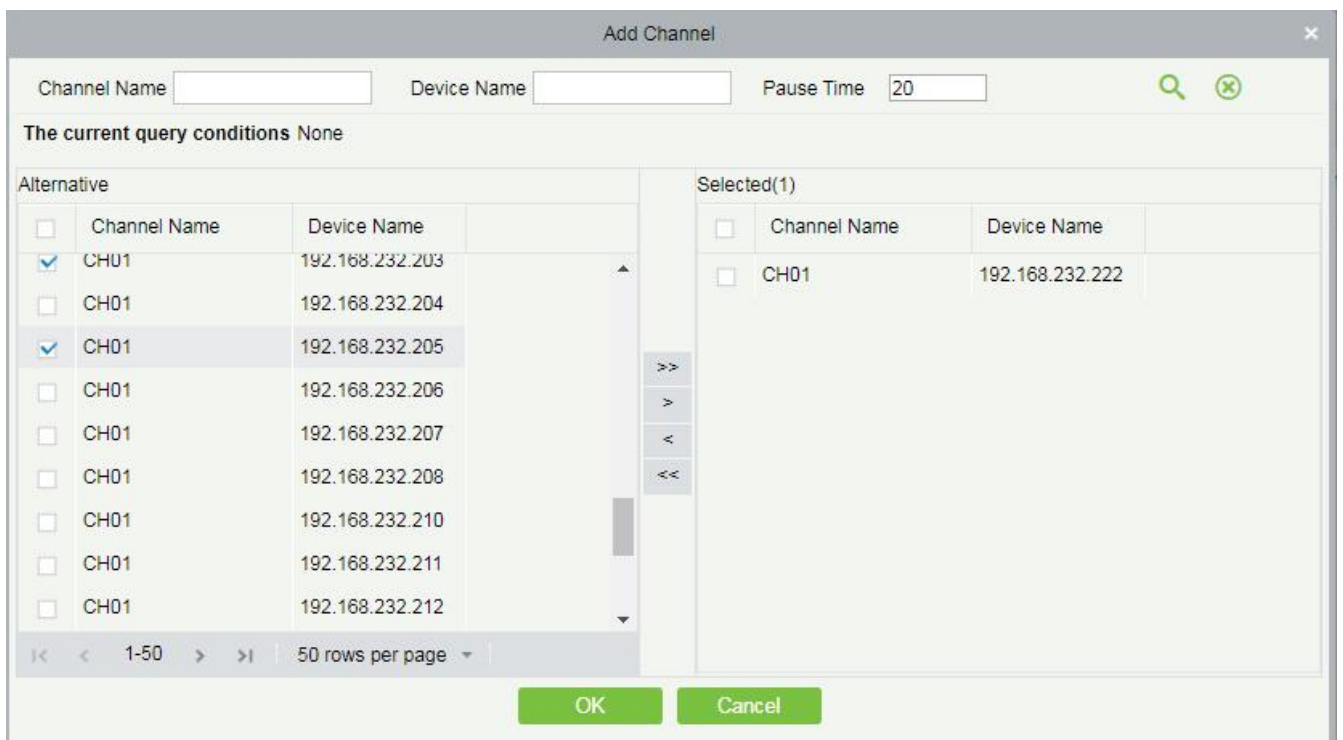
Add Channel

Channel Name Device Name Pause Time 20

The current query conditions None

Alternative

| | Channel Name | Device Name |
|---|---|---|
| ✓ | CH01 | 192.168.232.203 |
| | CH01 | 192.168.232.204 |
| ✓ | CH01 | 192.168.232.205 |
| | CH01 | 192.168.232.206 |
| | CH01 | 192.168.232.207 |
| | CH01 | 192.168.232.208 |
| | CH01 | 192.168.232.210 |
| | CH01 | 192.168.232.211 |
| | CH01 | 192.168.232.212 |

|< < 1-50 > >| 50 rows per page

>>
>
<
<<

Selected(1)

| | Channel Name | Device Name |
|---|---|---|
| | CH01 | 192.168.232.222 |

OK Cancel